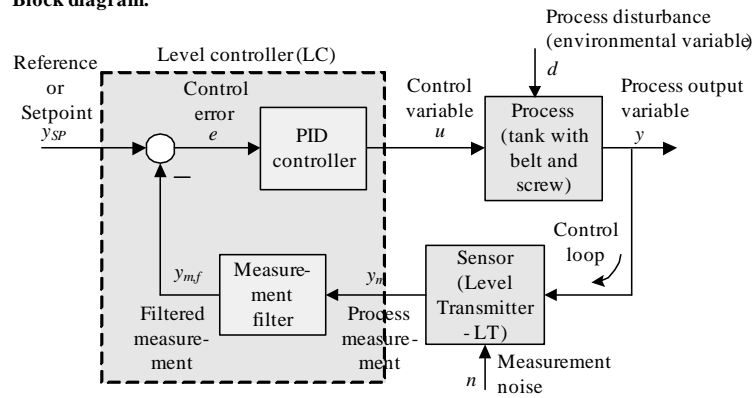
Block diagram:

Process disturbance (environmental variable)
$d$

Level controller (LC)

Reference or Setpoint
$y_{SP}$

Control error
$e$

PID controller

Control variable
$u$

Process (tank with belt and screw)

Process output variable
$y$

–

Control loop

$y_{m,f}$

Measurement filter

$y_m$

Sensor (Level Transmitter - LT)

Filtered measurement

Process measurement

$n$

Measurement noise